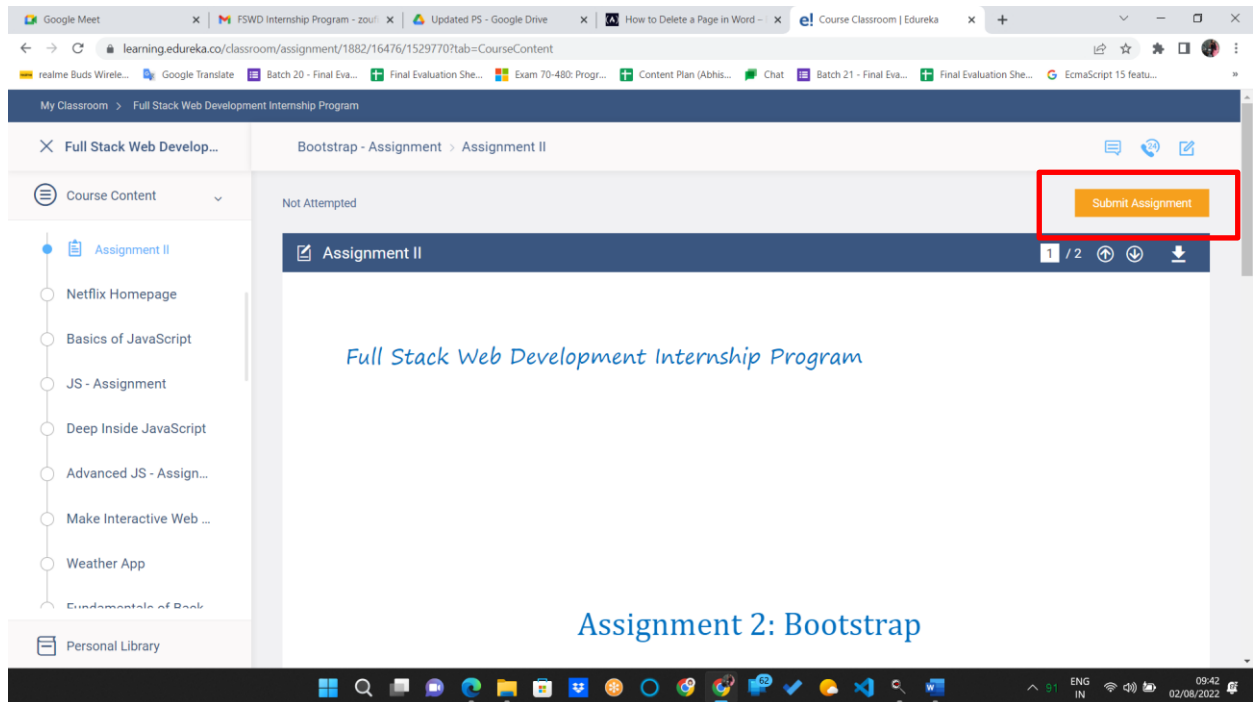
Google Meet ×
FSWD Internship Program - zou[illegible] ×
Updated PS - Google Drive ×
How to Delete a Page in Word - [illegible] ×
Course Classroom | Edureka ×
+

learning.edureka.co/classroom/assignment/1882/16476/1529770?tab=CourseContent

realme Buds Wirele... Google Translate Batch 20 - Final Eva... Final Evaluation She... Exam 70-480: Progr... Content Plan (Abhis... Chat Batch 21 - Final Eva... Final Evaluation She... EcmaScript 15 featu... »

My Classroom > Full Stack Web Development Internship Program

Full Stack Web Develop...

Bootstrap - Assignment > Assignment II

Course Content

Not Attempted

Submit Assignment

Assignment II

Assignment II

1 / 2

Netflix Homepage

Basics of JavaScript

JS - Assignment

Deep Inside JavaScript

Advanced JS - Assign...

Make Interactive Web ...

Weather App

Fundamentals of Back

Personal Library

Full Stack Web Development Internship Program

Assignment 2: Bootstrap

62

91

ENG IN

09:42
02/08/2022